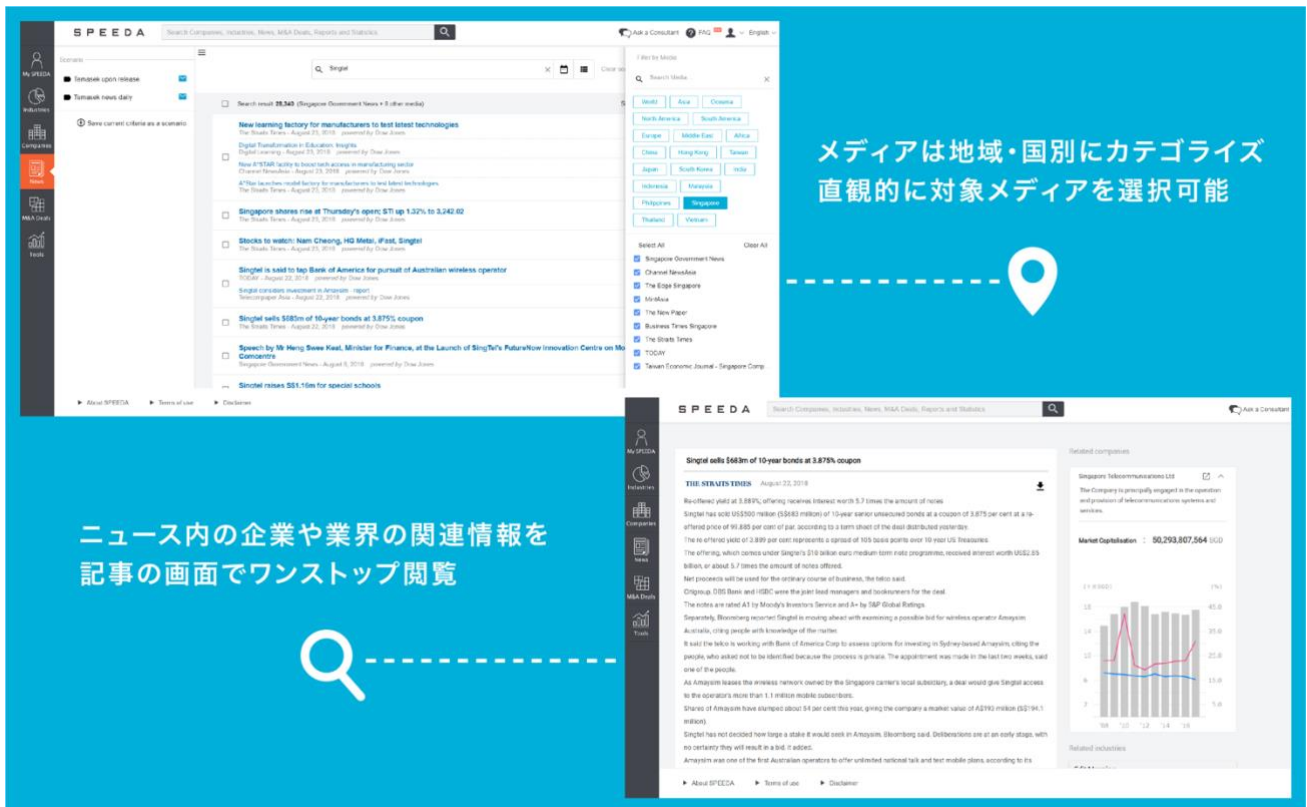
SPEEDA
Search Companies, Industries, News, M&A Deals, Reports and Statistics
Ask a Consultant FAQ English

My SPEEDA
Industries
Companies
News
M&A Deals
Tools

Scenario
Temasek upon release
Temasek news daily
Save current criteria as a scenario

Singtel
Clear se

Search result 28,340 (Singapore Government News + 8 other media)

New learning factory for manufacturers to test latest technologies
The Straits Times - August 23, 2018 powered by Dow Jones
Digital Transformation in Education: Insights
Digital Learning - August 23, 2018 powered by Dow Jones
New A*STAR facility to boost tech access in manufacturing sector
Channel NewsAsia - August 23, 2018 powered by Dow Jones
A*Star launches model factory for manufacturers to test latest technologies
The Straits Times - August 23, 2018 powered by Dow Jones

Singapore shares rise at Thursday's open; STI up 1.32% to 3,242.02
The Straits Times - August 23, 2018 powered by Dow Jones

Stocks to watch: Nam Cheong, HG Metal, iFast, Singtel
The Straits Times - August 23, 2018 powered by Dow Jones

Singtel is said to tap Bank of America for pursuit of Australian wireless operator
TODAY - August 22, 2018 powered by Dow Jones
Singtel considers investment in Amaysim - report
Telecompaper Asia - August 22, 2018 powered by Dow Jones

Singtel sells S$683m of 10-year bonds at 3.875% coupon
The Straits Times - August 22, 2018 powered by Dow Jones

Speech by Mr Heng Swee Keat, Minister for Finance, at the Launch of SingTel's FutureNow Innovation Centre on Mo Comcentre
Singapore Government News - August 9, 2018 powered by Dow Jones

Singtel raises S$1.16m for special schools

About SPEEDA Terms of use Disclaimer

Filter by Media
Search Media
World Asia Oceania
North America South America
Europe Middle East Africa
China Hong Kong Taiwan
Japan South Korea India
Indonesia Malaysia
Philippines Singapore
Thailand Vietnam
Select All Clear All
Singapore Government News
Channel NewsAsia
The Edge Singapore
MiniAsia
The New Paper
Business Times Singapore
The Straits Times
TODAY
Taiwan Economic Journal - Singapore Comp

メディアは地域・国別にカテゴライズ
直観的に対象メディアを選択可能

ニュース内の企業や業界の関連情報を
記事の画面でワンストップ閲覧

SPEEDA
Search Companies, Industries, News, M&A Deals, Reports and Statistics
Ask a Consultant

My SPEEDA
Industries
Companies
News
M&A Deals
Tools

Singtel sells S$683m of 10-year bonds at 3.875% coupon

THE STRAITS TIMES August 22, 2018

Re-offered yield at 3.889%; offering receives interest worth 5.7 times the amount of notes
Singtel has sold US$500 million (S$683 million) of 10-year senior unsecured bonds at a coupon of 3.875 per cent at a re-offered price of 99.885 per cent of par, according to a term sheet of the deal distributed yesterday.
The re-offered yield of 3.889 per cent represents a spread of 105 basis points over 10-year US Treasuries.
The offering, which comes under Singtel's $10 billion euro medium term note programme, received interest worth US$2.85 billion, or about 5.7 times the amount of notes offered.
Net proceeds will be used for the ordinary course of business, the telco said.
Citigroup, DBS Bank and HSBC were the joint lead managers and bookrunners for the deal.
The notes are rated A1 by Moody's Investors Service and A+ by S&P Global Ratings.
Separately, Bloomberg reported Singtel is moving ahead with examining a possible bid for wireless operator Amaysim Australia, citing people with knowledge of the matter.
It said the telco is working with Bank of America Corp to assess options for investing in Sydney-based Amaysim, citing the people, who asked not to be identified because the process is private. The appointment was made in the last two weeks, said one of the people.
As Amaysim leases the wireless network owned by the Singapore carrier's local subsidiary, a deal would give Singtel access to the operator's more than 1.1 million mobile subscribers.
Shares of Amaysim have slumped about 54 per cent this year, giving the company a market value of A$393 million (S$394.1 million).
Singtel has not decided how large a stake it would seek in Amaysim, Bloomberg said. Deliberations are at an early stage, with no certainty they will result in a bid, it added.
Amaysim was one of the first Australian operators to offer unlimited national talk and text mobile plans, according to its

Related companies
Singapore Telecommunications Ltd
The Company is principally engaged in the operation and provision of telecommunications systems and services.
Market Capitalisation 50,293,807,564 SGD
45.0
30.0
15.0
5.0
'08 '10 '12 '14 '16
Related industries

About SPEEDA Terms of use Disclaimer